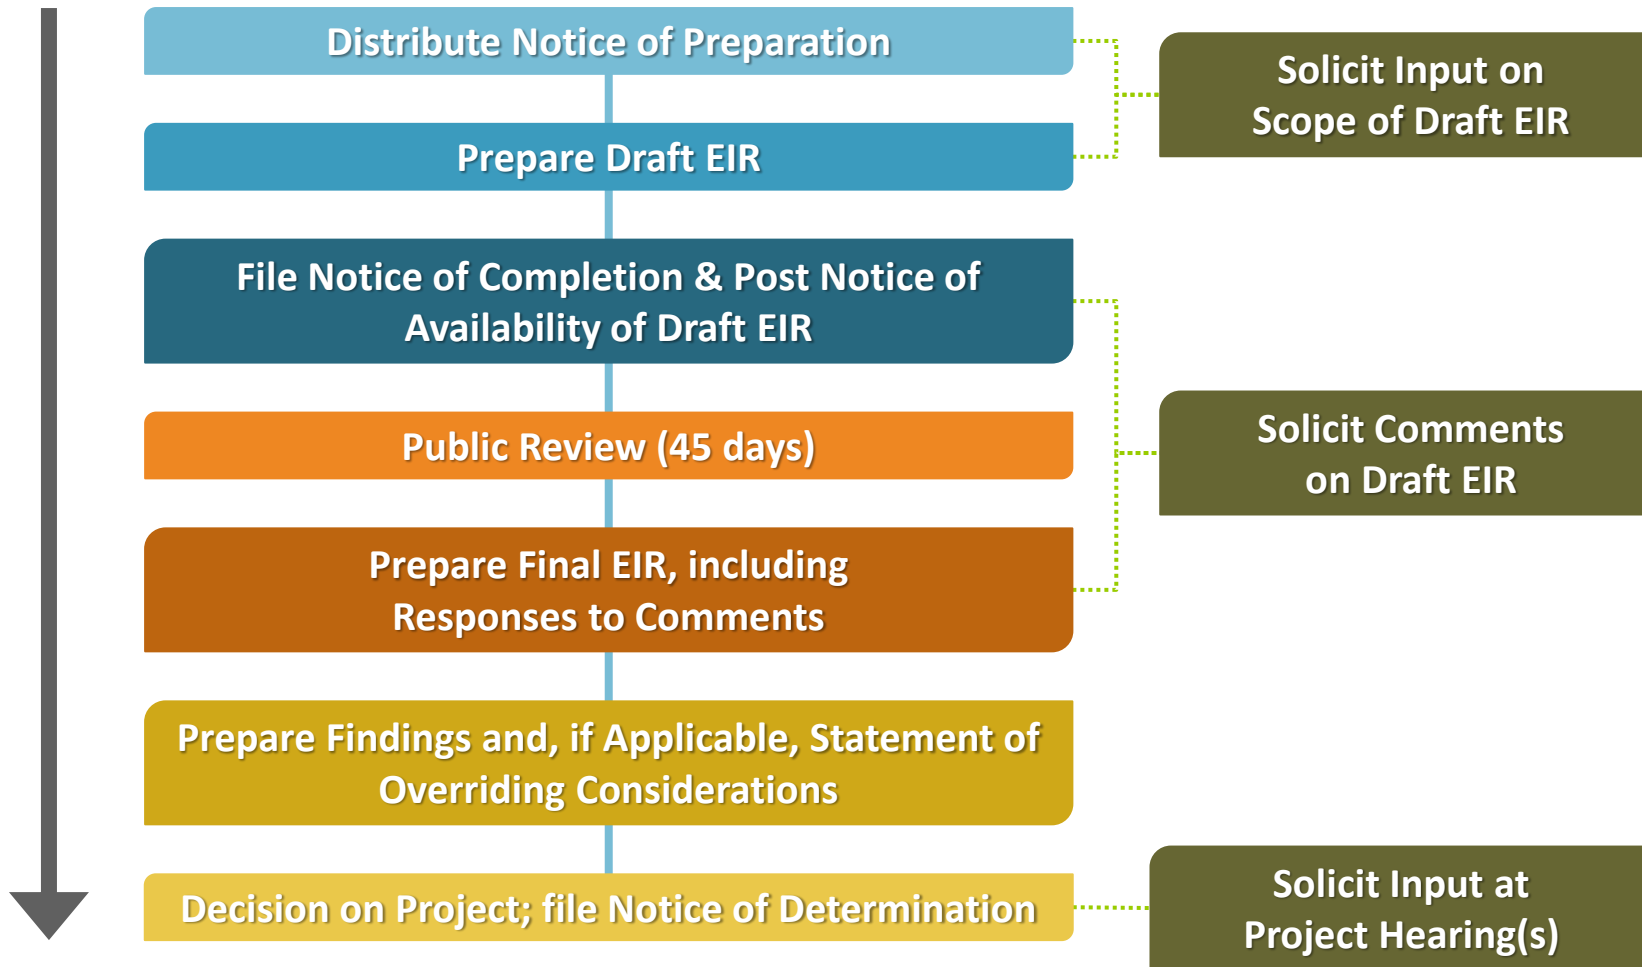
Distribute Notice of Preparation

Prepare Draft EIR

Solicit Input on Scope of Draft EIR

File Notice of Completion & Post Notice of Availability of Draft EIR

Public Review (45 days)

Solicit Comments on Draft EIR

Prepare Final EIR, including Responses to Comments

Prepare Findings and, if Applicable, Statement of Overriding Considerations

Decision on Project; file Notice of Determination

Solicit Input at Project Hearing(s)